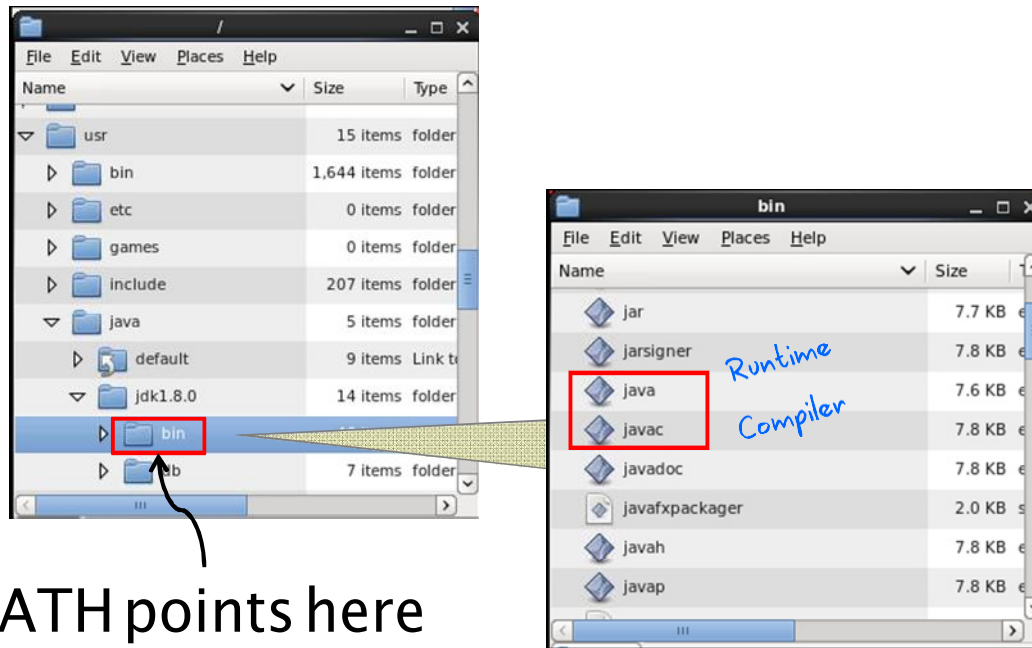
/

File Edit View Places Help

| Name | Size | Type |
|---|---|---|
| usr | 15 items | folder |
| bin | 1,644 items | folder |
| etc | 0 items | folder |
| games | 0 items | folder |
| include | 207 items | folder |
| java | 5 items | folder |
| default | 9 items | Link t |
| jdk1.8.0 | 14 items | folder |
| bin | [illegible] | |
| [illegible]b | 7 items | folder |

ATH points here

bin

File Edit View Places Help

| Name | Size |
|---|---|
| jar | 7.7 KB |
| jarsigner | 7.8 KB |
| java | 7.6 KB |
| javac | 7.8 KB |
| javadoc | 7.8 KB |
| javafxpackager | 2.0 KB |
| javah | 7.8 KB |
| javap | 7.8 KB |

Runtime

Compiler